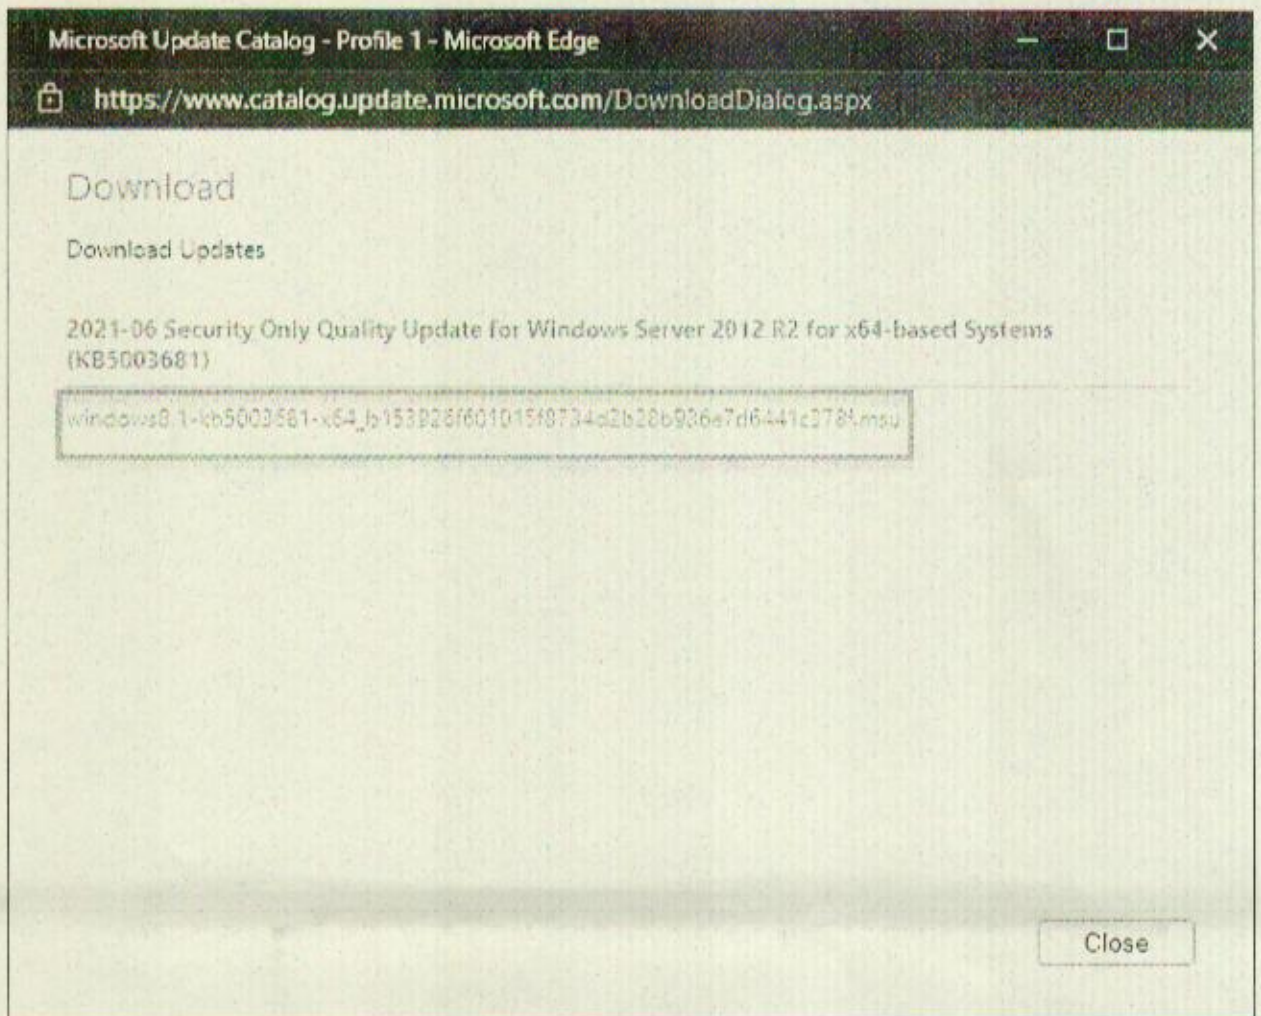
Microsoft Update Catalog - Profile 1 - Microsoft Edge

https://www.catalog.update.microsoft.com/DownloadDialog.aspx

Download

Download Updates

2021-06 Security Only Quality Update for Windows Server 2012 R2 for x64-based Systems (KB5003681)

windows8.1-kb5003681-x64_b153826f601015f8734a2b28b936e7d6441c2784.msu

Close